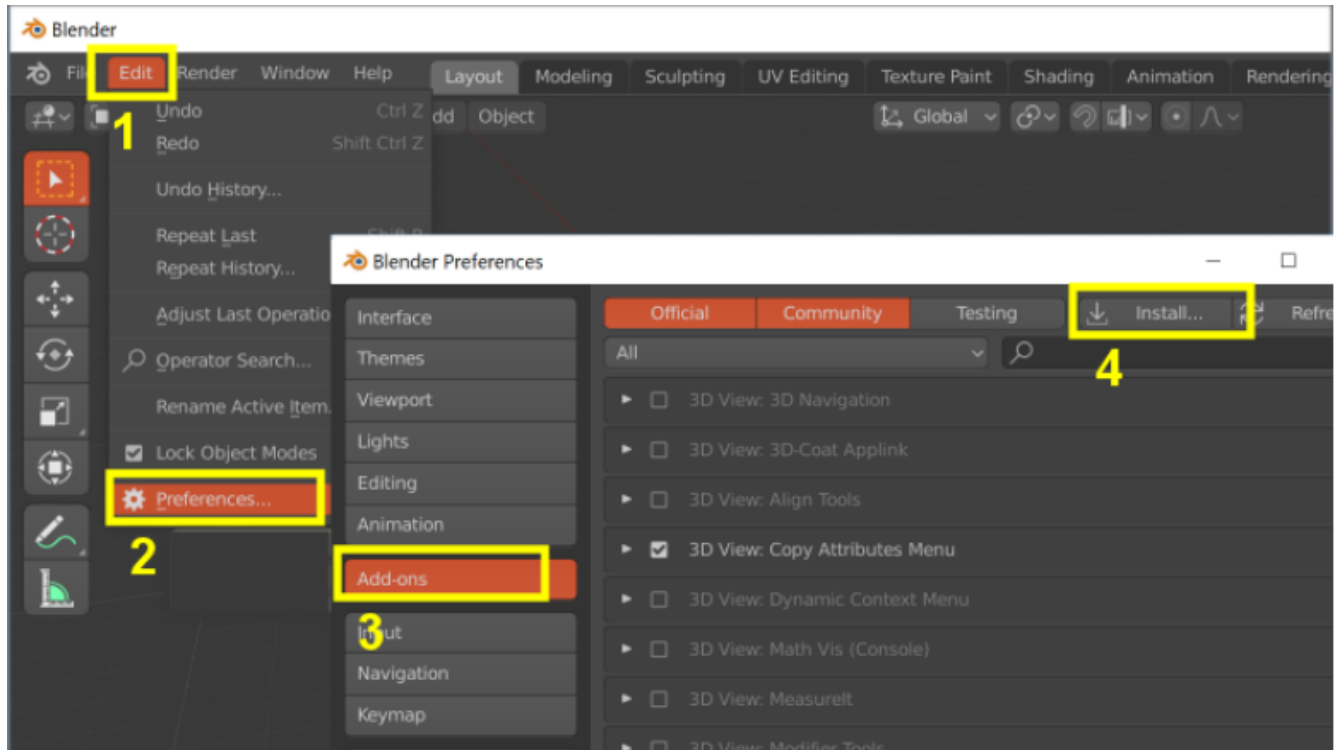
Blender

Fil Edit Render Window Help Layout Modeling Sculpting UV Editing Texture Paint Shading Animation Rendering

1

Undo Ctrl Z
Redo Shift Ctrl Z
Undo History...
Repeat Last
Repeat History...
Adjust Last Operatio
Operator Search...
Rename Active Item
Lock Object Modes
Preferences...

2

dd Object

Global

Blender Preferences

Interface
Themes
Viewport
Lights
Editing
Animation
Add-ons
3
Input
Navigation
Keymap

Official Community Testing Install... Refre

4

All

3D View: 3D Navigation
3D View: 3D-Coat Applink
3D View: Align Tools
3D View: Copy Attributes Menu
3D View: Dynamic Context Menu
3D View: Math Vis (Console)
3D View: MeasureIt
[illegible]